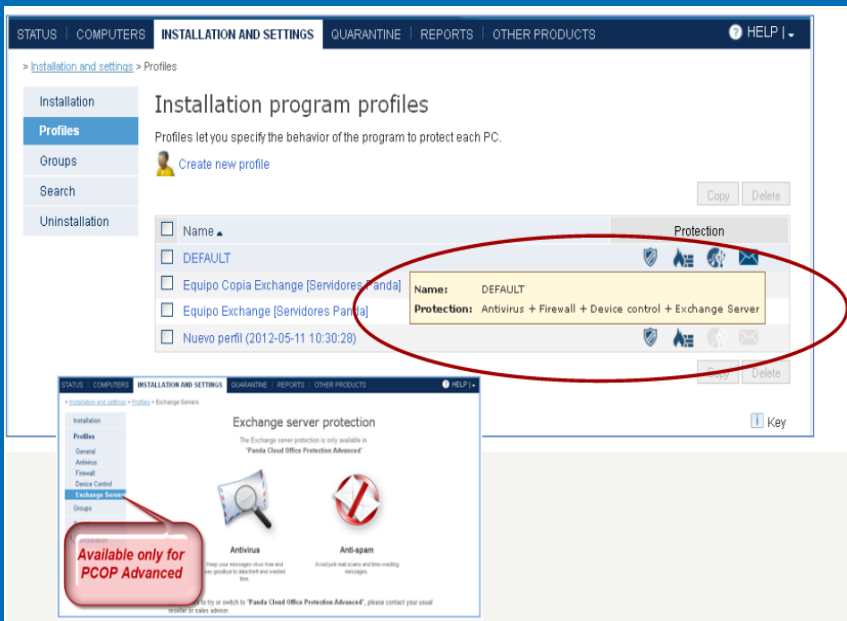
STATUS | COMPUTERS | INSTALLATION AND SETTINGS | QUARANTINE | REPORTS | OTHER PRODUCTS

HELP |

» Installation and settings » Profiles

Installation
Profiles
Groups
Search
Uninstallation

Installation program profiles

Profiles let you specify the behavior of the program to protect each PC.

Create new profile

Copy Delete

| Name | Protection |
|---|---|
| DEFAULT | |
| Equipo Copia Exchange [Servidores Panda] | |
| Equipo Exchange [Servidores Panda] | |
| Nuevo perfil (2012-05-11 10:30:28) | |

Name: DEFAULT
Protection: Antivirus + Firewall + Device control + Exchange Server

Copy Delete

Key

STATUS | COMPUTERS | INSTALLATION AND SETTINGS | QUARANTINE | REPORTS | OTHER PRODUCTS

HELP |

» Installation and settings » Profiles » Exchange Servers

Installation
Profiles
General
Antivirus
Firewall
Device Control
Exchange Server
Groups

Exchange server protection

The Exchange server protection is only available in "Panda Cloud Office Protection Advanced"

Antivirus

Keep your messages virus free and say goodbye to data theft and wasted time.

Anti-spam

Avoid junk mail scams and time-wasting messages.

Available only for PCOP Advanced

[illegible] to try or switch to "Panda Cloud Office Protection Advanced", please contact your usual reseller or sales advisor.